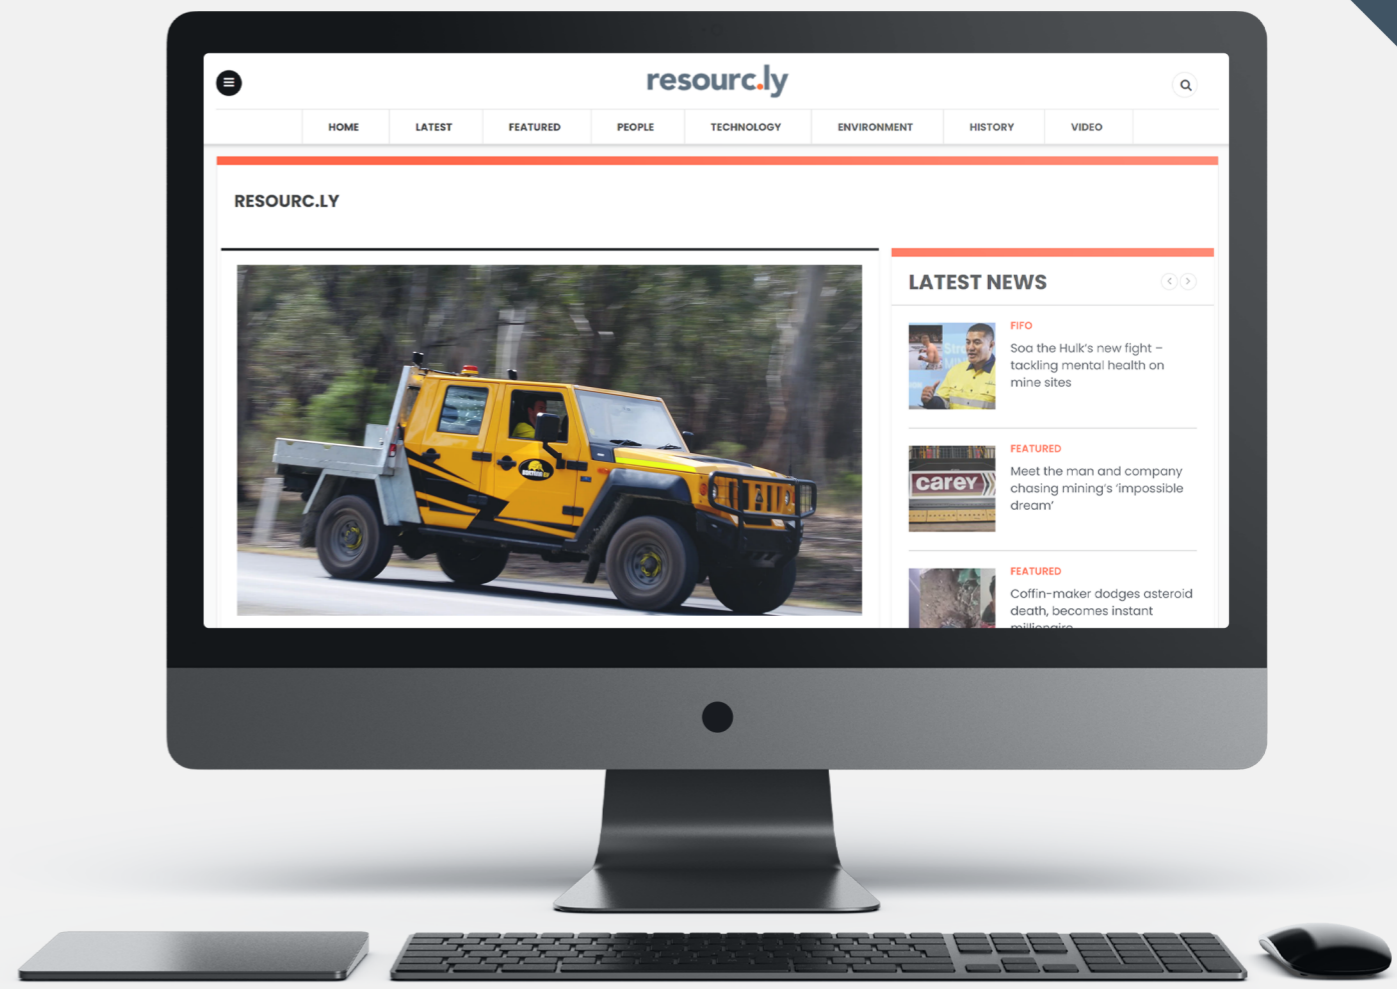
resourc.ly

HOME LATEST FEATURED PEOPLE TECHNOLOGY ENVIRONMENT HISTORY VIDEO

RESOURC.LY

LATEST NEWS

FIFO
Soa the Hulk's new fight – tackling mental health on mine sites

FEATURED
Meet the man and company chasing mining's 'impossible dream'

carey

FEATURED
Coffin-maker dodges asteroid death, becomes instant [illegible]